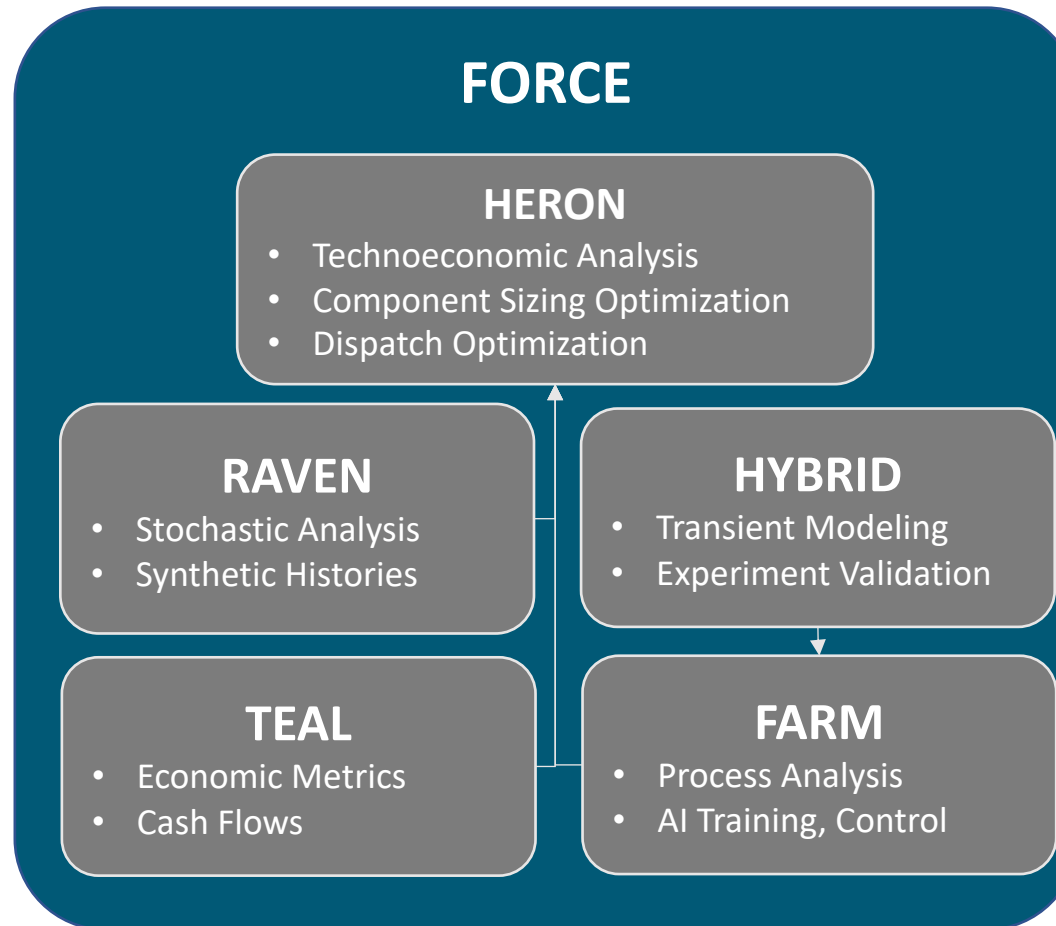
FORCE

HERON
- Technoeconomic Analysis
- Component Sizing Optimization
- Dispatch Optimization

RAVEN
- Stochastic Analysis
- Synthetic Histories

HYBRID
- Transient Modeling
- Experiment Validation

TEAL
- Economic Metrics
- Cash Flows

FARM
- Process Analysis
- AI Training, Control